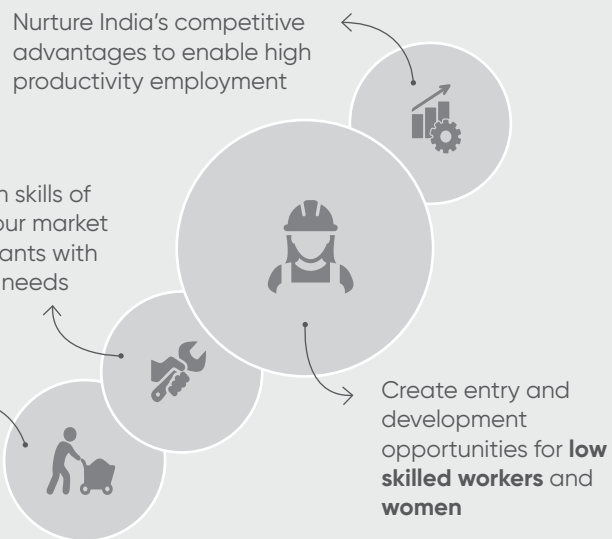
Nurture India's competitive advantages to enable high productivity employment

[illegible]n skills of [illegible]our market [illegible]ants with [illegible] needs

Create entry and development opportunities for **low skilled workers** and **women**